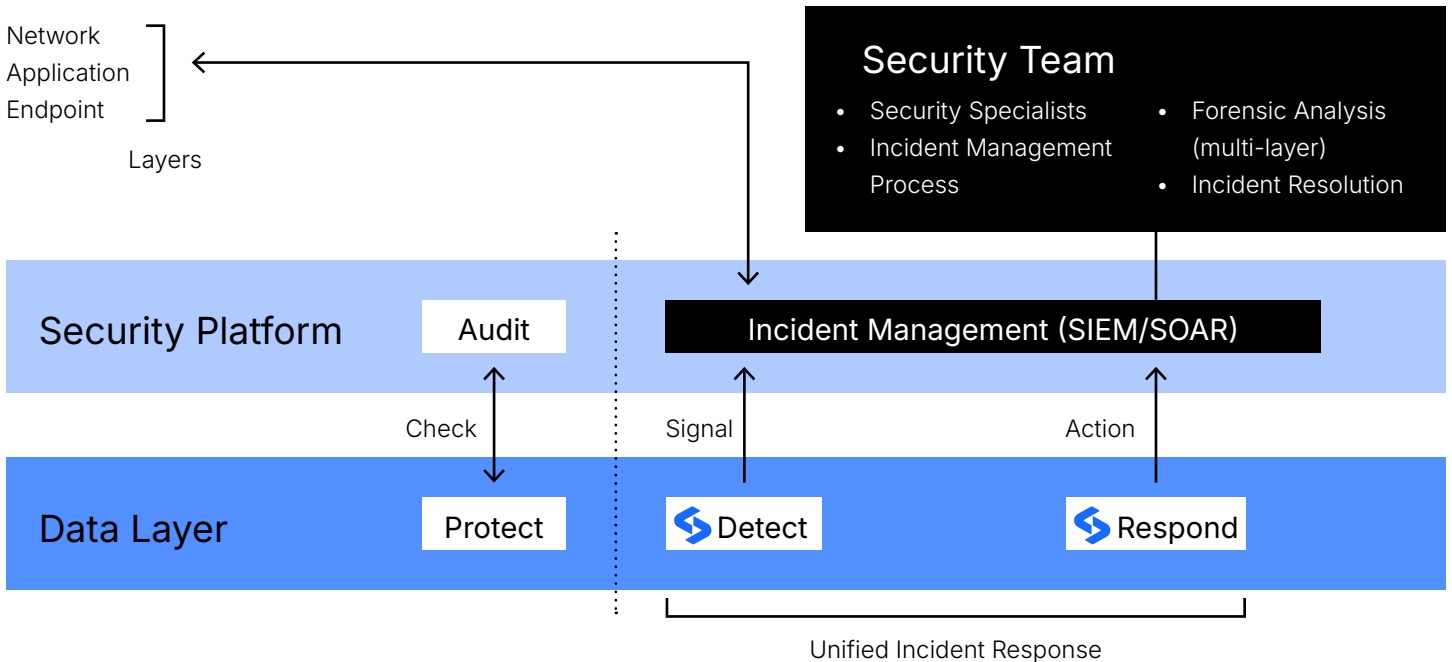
Network
Application
Endpoint

Layers

Security Team

- Security Specialists
- Incident Management Process
- Forensic Analysis (multi-layer)
- Incident Resolution

Security Platform

Audit

Incident Management (SIEM/SOAR)

Check

Signal

Action

Data Layer

Protect

Detect

Respond

Unified Incident Response